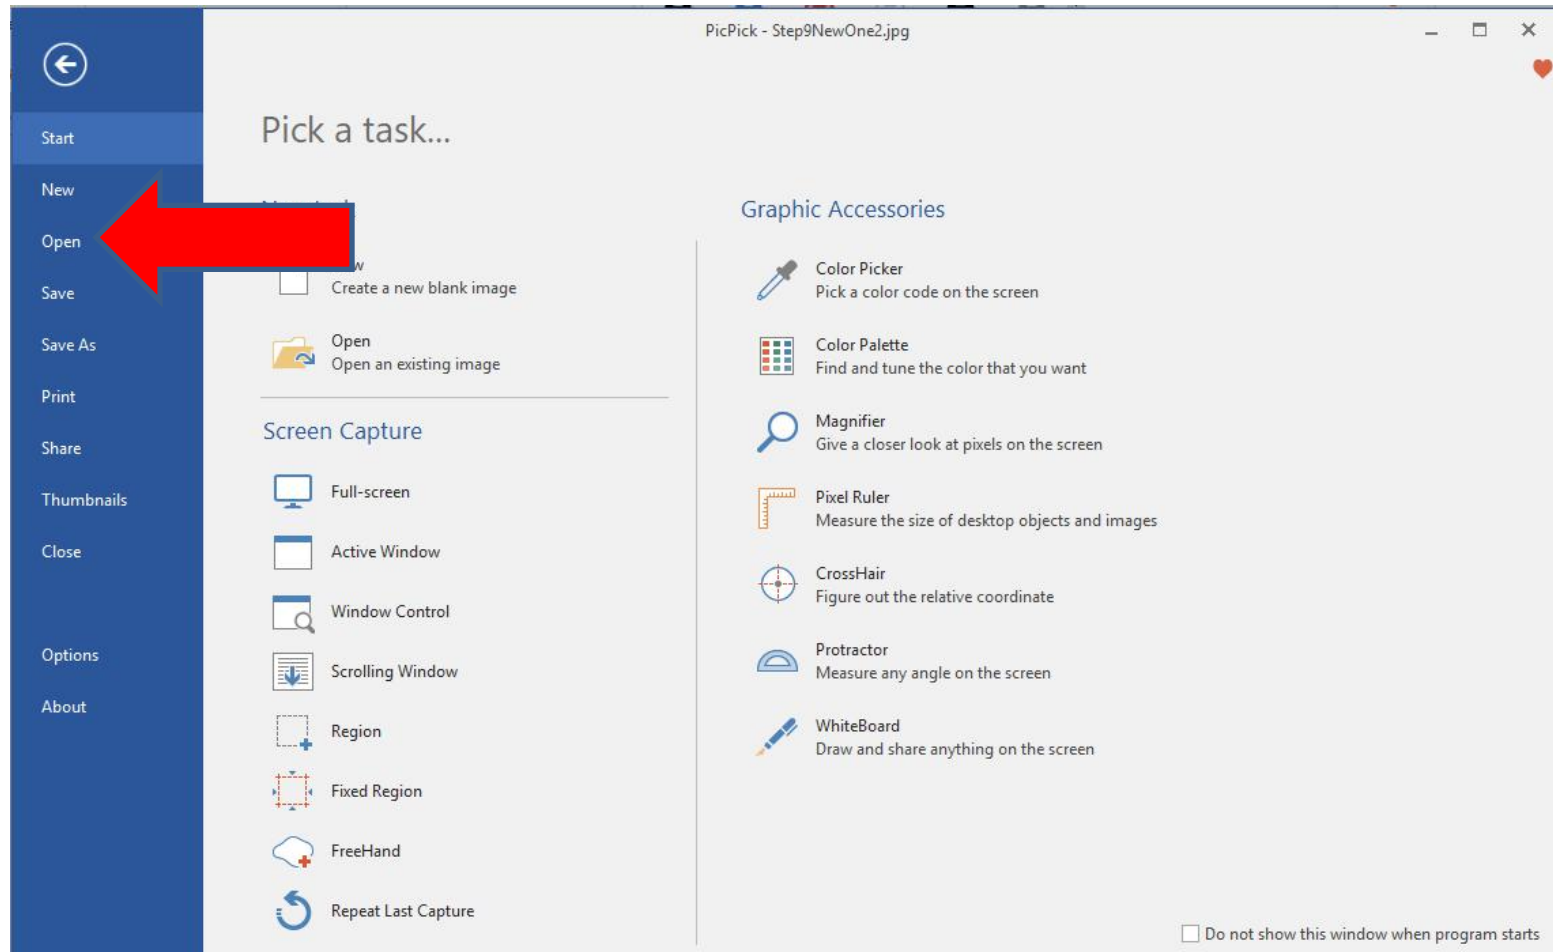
PicPick - Step9NewOne2.jpg

Start
New
Open
Save
Save As
Print
Share
Thumbnails
Close
Options
About

Pick a task...

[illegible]

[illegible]w
Create a new blank image

Open
Open an existing image

Screen Capture

Full-screen

Active Window

Window Control

Scrolling Window

Region

Fixed Region

FreeHand

Repeat Last Capture

Graphic Accessories

Color Picker
Pick a color code on the screen

Color Palette
Find and tune the color that you want

Magnifier
Give a closer look at pixels on the screen

Pixel Ruler
Measure the size of desktop objects and images

CrossHair
Figure out the relative coordinate

Protractor
Measure any angle on the screen

WhiteBoard
Draw and share anything on the screen

Do not show this window when program starts